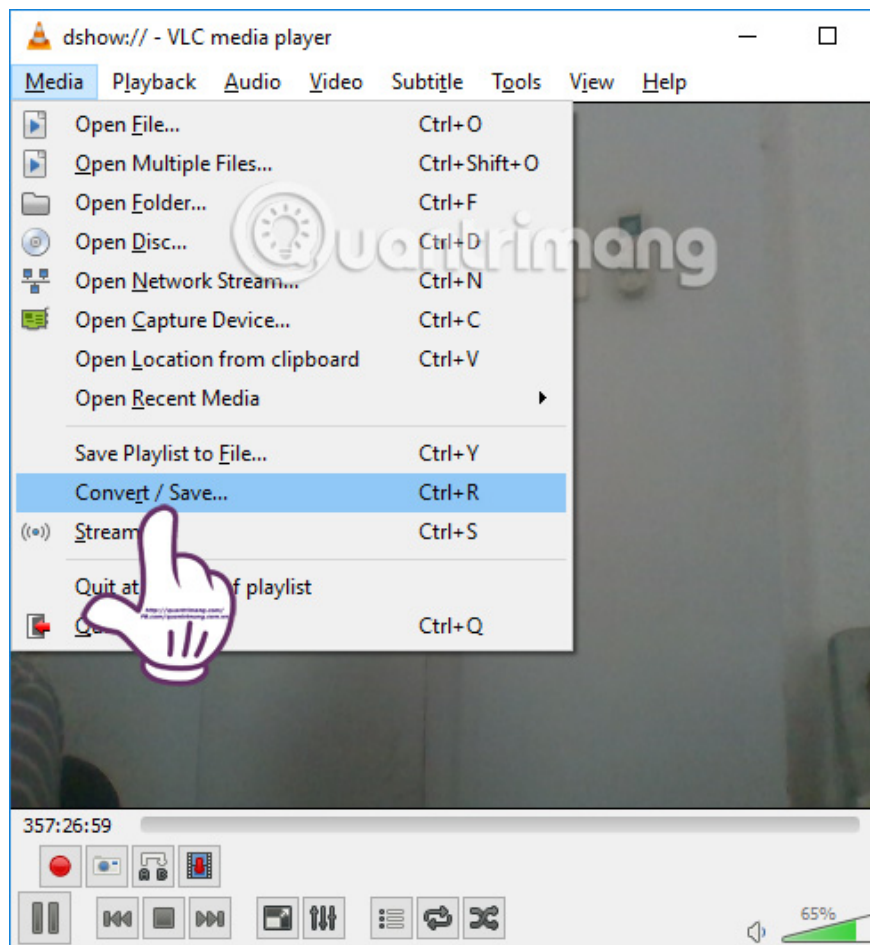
dshow:// - VLC media player

Media Playback Audio Video Subtitle Tools View Help

Open File... Ctrl+O
Open Multiple Files... Ctrl+Shift+O
Open Folder... Ctrl+F
Open Disc... Ctrl+D
Open Network Stream... Ctrl+N
Open Capture Device... Ctrl+C
Open Location from clipboard Ctrl+V
Open Recent Media

Save Playlist to File... Ctrl+Y
Convert / Save... Ctrl+R
Stream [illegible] Ctrl+S

Quit at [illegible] f playlist
Q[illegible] Ctrl+Q

Quantrimang

357:26:59

65%